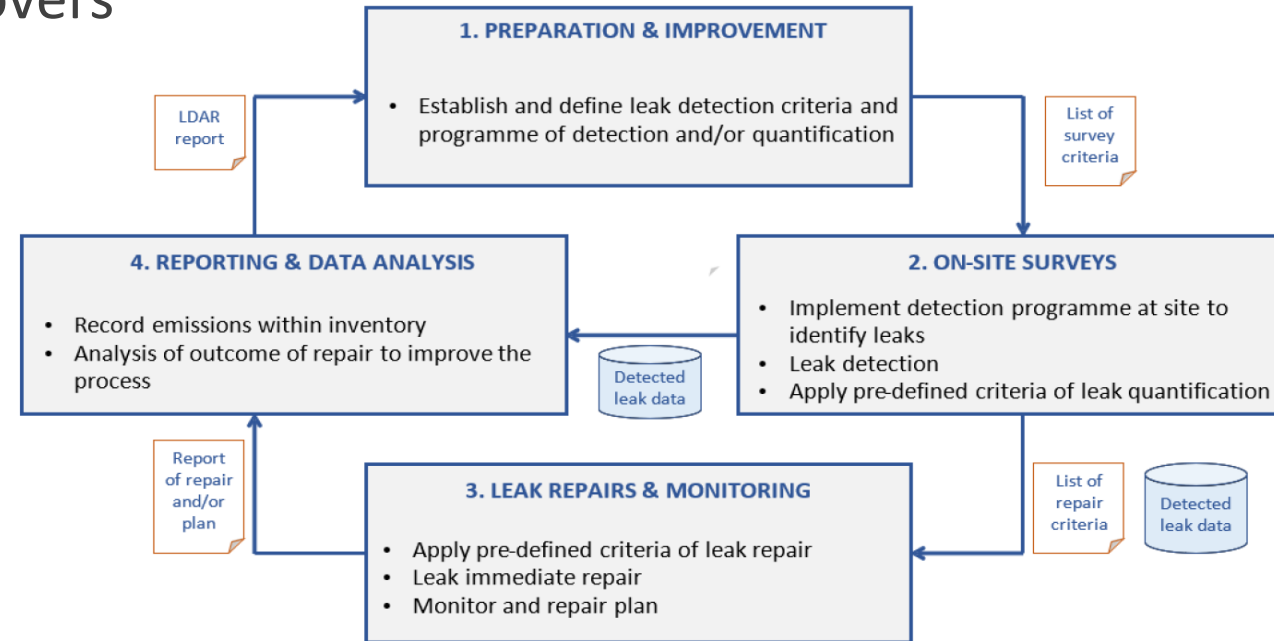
overs

1. PREPARATION & IMPROVEMENT

• Establish and define leak detection criteria and programme of detection and/or quantification

LDAR report

List of survey criteria

4. REPORTING & DATA ANALYSIS

• Record emissions within inventory
• Analysis of outcome of repair to improve the process

Detected leak data

2. ON-SITE SURVEYS

• Implement detection programme at site to identify leaks
• Leak detection
• Apply pre-defined criteria of leak quantification

Report of repair and/or plan

3. LEAK REPAIRS & MONITORING

• Apply pre-defined criteria of leak repair
• Leak immediate repair
• Monitor and repair plan

List of repair criteria

Detected leak data